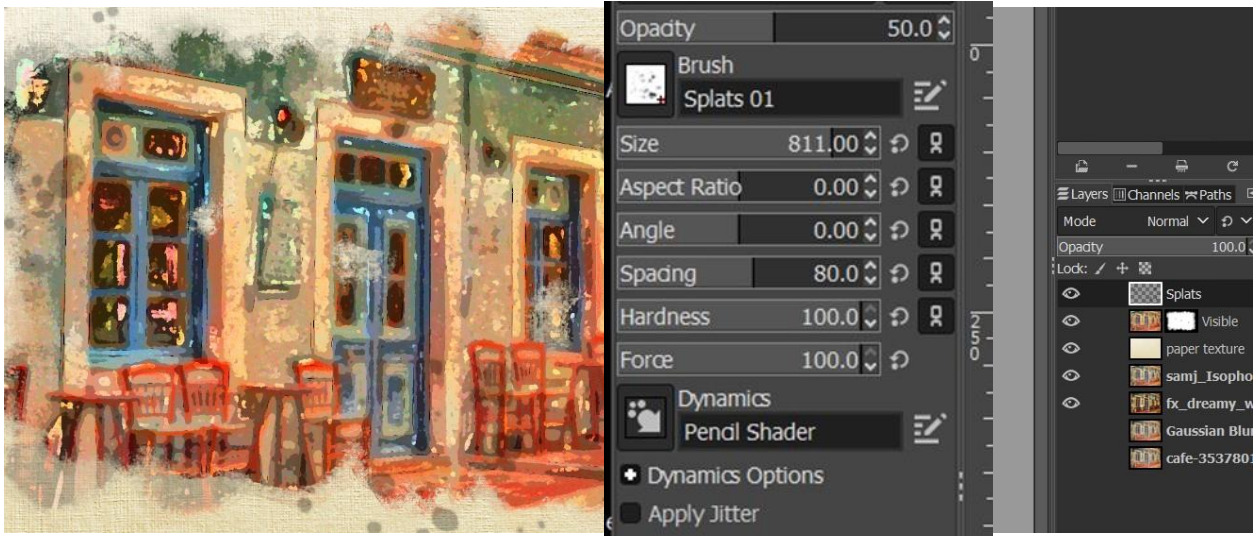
Opacity 50.0

Brush

Splats 01

Size 811.00

Aspect Ratio 0.00

Angle 0.00

Spacing 80.0

Hardness 100.0

Force 100.0

Dynamics

Pencil Shader

Dynamics Options

Apply Jitter

0

250

Layers Channels Paths

Mode Normal

Opacity 100.0

Lock:

Splats

Visible

paper texture

samj_Isopho

fx_dreamy_w

Gaussian Blur

cafe-353780